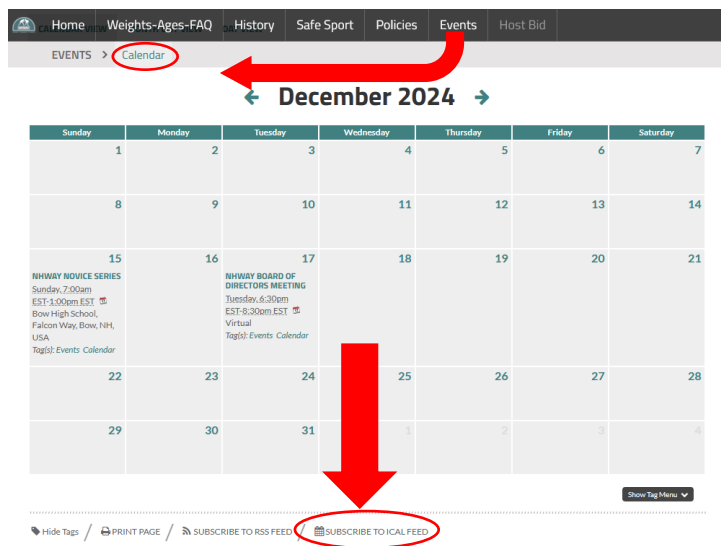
Home | Weights-Ages-FAQ | History | Safe Sport | Policies | Events | Host Bid

EVENTS > Calendar

December 2024

| Sunday | Monday | Tuesday | Wednesday | Thursday | Friday | Saturday |
|---|---|---|---|---|---|---|
| 1 | 2 | 3 | 4 | 5 | 6 | 7 |
| 8 | 9 | 10 | 11 | 12 | 13 | 14 |
| 15 NHWAY NOVICE SERIES Sunday, 7:00am EST-1:00pm EST Bow High School, Falcon Way, Bow, NH, USA Tag(s): Events Calendar | 16 | 17 NHWAY BOARD OF DIRECTORS MEETING Tuesday, 6:30pm EST-8:30pm EST Virtual Tag(s): Events Calendar | 18 | 19 | 20 | 21 |
| 22 | 23 | 24 | 25 | 26 | 27 | 28 |
| 29 | 30 | 31 | 1 | 2 | 3 | 4 |

Show Tag Menu

Hide Tags / PRINT PAGE / SUBSCRIBE TO RSS FEED / SUBSCRIBE TO ICAL FEED